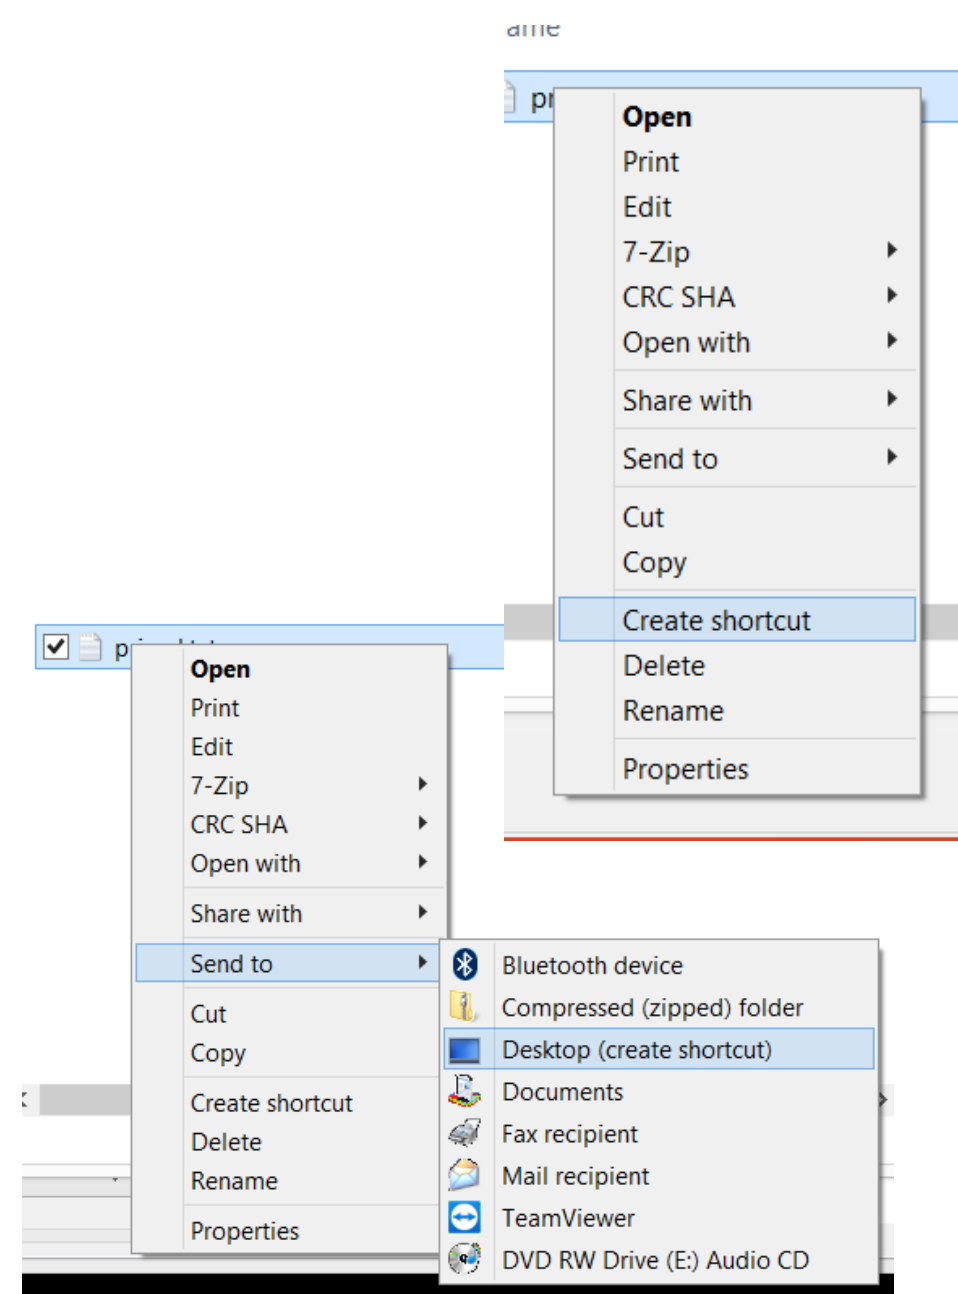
ame

pr

Open
Print
Edit
7-Zip
CRC SHA
Open with
Share with
Send to
Cut
Copy
Create shortcut
Delete
Rename
Properties

p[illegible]

Open
Print
Edit
7-Zip
CRC SHA
Open with
Share with
Send to
Cut
Copy
Create shortcut
Delete
Rename
Properties

Bluetooth device
Compressed (zipped) folder
Desktop (create shortcut)
Documents
Fax recipient
Mail recipient
TeamViewer
DVD RW Drive (E:) Audio CD